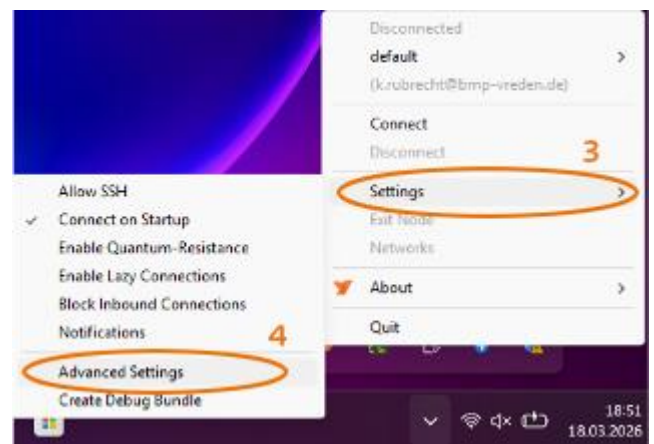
Disconnected
default >
(k.rubrecht@bmp-vreden.de)

Connect
Disconnect

3

Settings >
Exit Node
Networks

About >

Quit

Allow SSH
✓ Connect on Startup
Enable Quantum-Resistance
Enable Lazy Connections
Block Inbound Connections
Notifications

4

Advanced Settings
Create Debug Bundle

18:51
18.03.2026